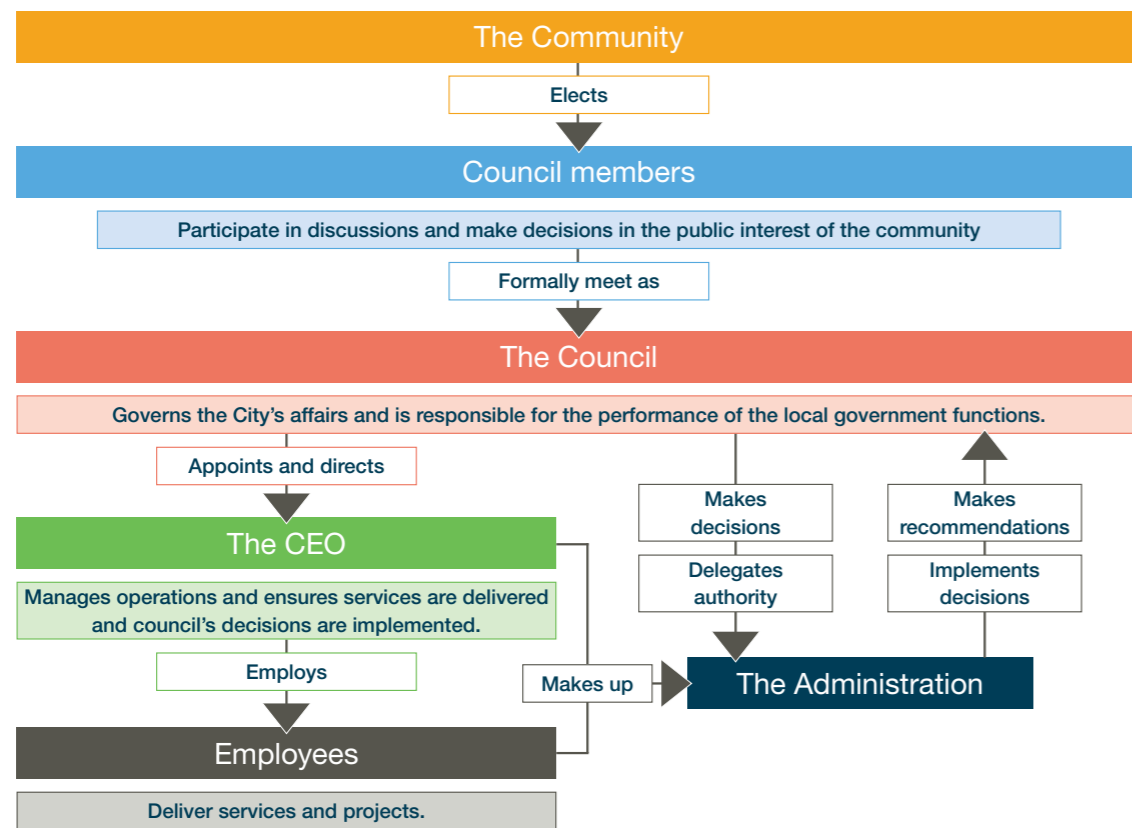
The Community

Elects

Council members

Participate in discussions and make decisions in the public interest of the community

Formally meet as

The Council

Governs the City's affairs and is responsible for the performance of the local government functions.

Appoints and directs

Makes decisions

Delegates authority

Makes recommendations

Implements decisions

The CEO

Manages operations and ensures services are delivered and council's decisions are implemented.

Employs

Makes up

The Administration

Employees

Deliver services and projects.